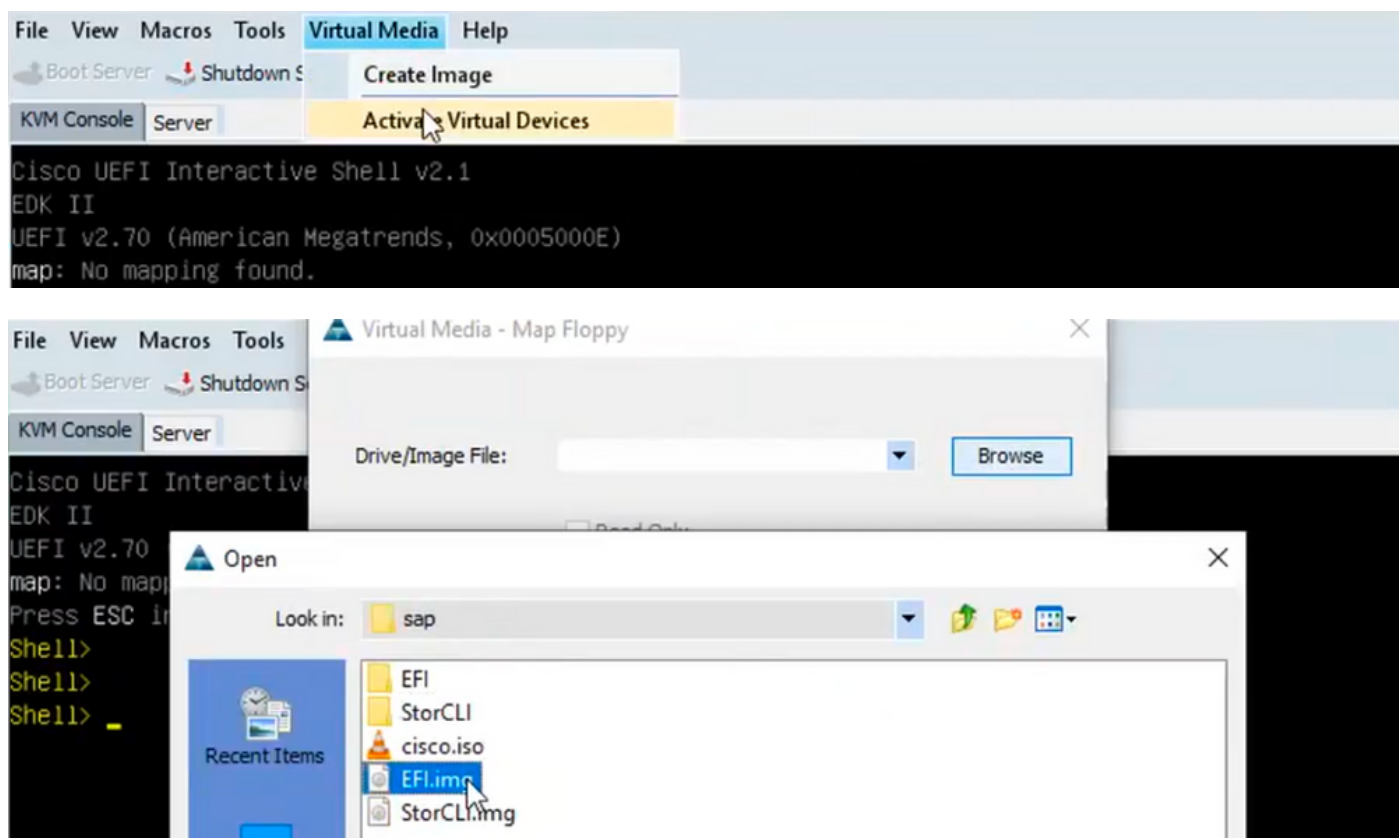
File View Macros Tools Virtual Media Help

Boot Server Shutdown S

Create Image

Activa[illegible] Virtual Devices

KVM Console Server

Cisco UEFI Interactive Shell v2.1
EDK II
UEFI v2.70 (American Megatrends, 0x0005000E)
map: No mapping found.

File View Macros Tools

Virtual Media - Map Floppy

Boot Server Shutdown S

KVM Console Server

Drive/Image File:

Browse

Cisco UEFI Interactiv
EDK II
UEFI v2.70
map: No map
Press ESC i
Shell>
Shell>
Shell> _

Open

Look in: sap

Recent Items

EFI
StorCLI
cisco.iso
EFI.img
StorCLI.img